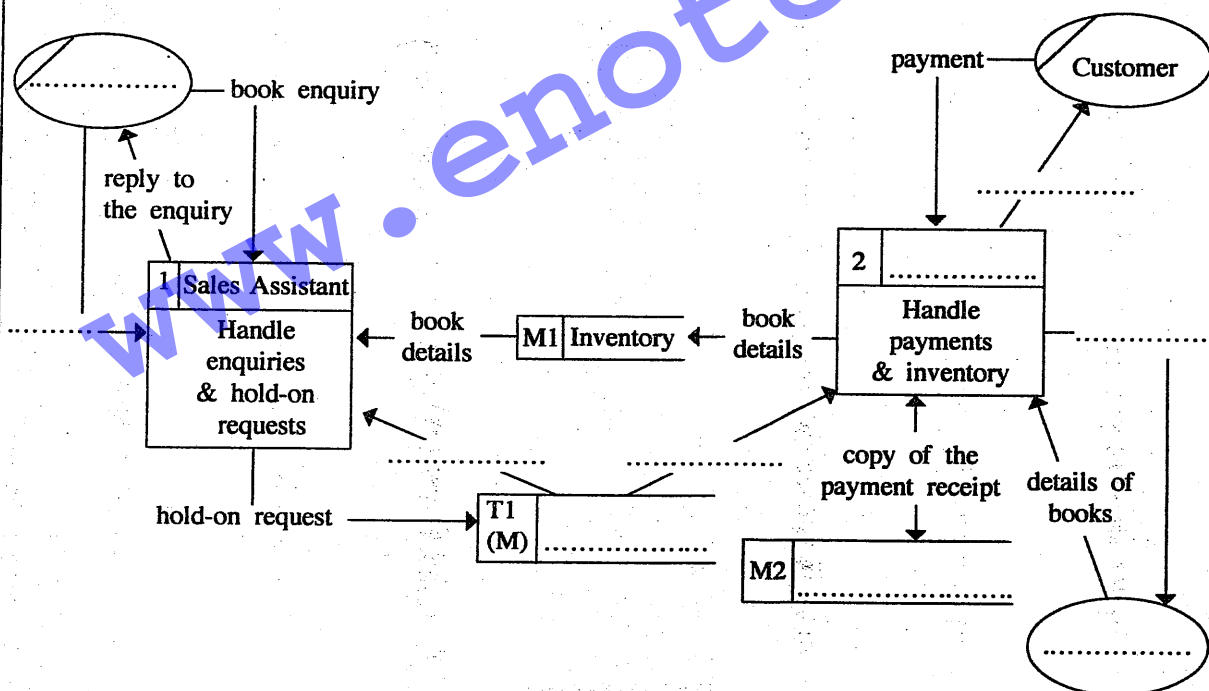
www.enote

book enquiry

reply to the enquiry

payment

Customer

1 Sales Assistant
Handle enquiries & hold-on requests

book details

M1 Inventory

book details

2 ..................
Handle payments & inventory

..................

..................

..................

..................

..................

copy of the payment receipt

details of books

hold-on request

T1 (M) ..................

M2 ..................

..................